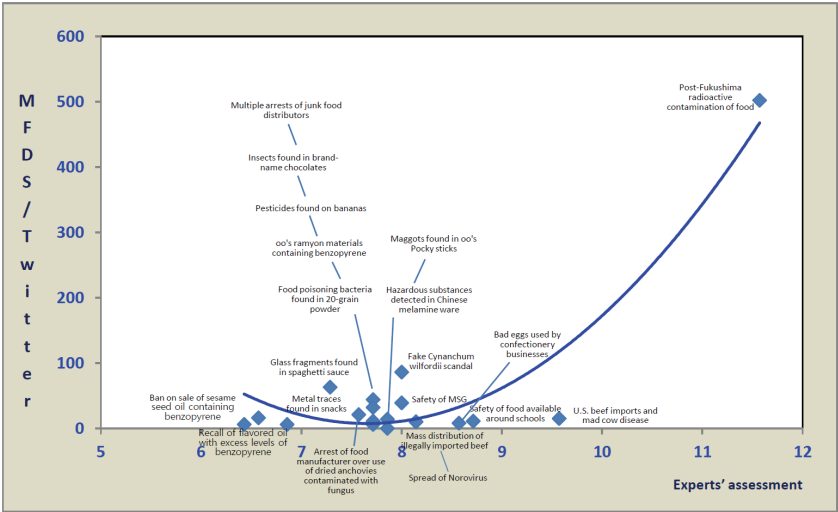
M
F
D
S
/
T
w
i
t
t
e
r

600
500
400
300
200
100
0

5
6
7
8
9
10
11
12

Experts' assessment

Post-Fukushima radioactive contamination of food

Multiple arrests of junk food distributors

Insects found in brand-name chocolates

Pesticides found on bananas

oo's ramyon materials containing benzopyrene

Maggots found in oo's Pocky sticks

Food poisoning bacteria found in 20-grain powder

Hazardous substances detected in Chinese melamine ware

Bad eggs used by confectionery businesses

Glass fragments found in spaghetti sauce

Fake Cynanchum wilfordii scandal

Metal traces found in snacks

Safety of MSG

Ban on sale of sesame seed oil containing benzopyrene

Safety of food available around schools

U.S. beef imports and mad cow disease

Recall of flavored oil with excess levels of benzopyrene

Arrest of food manufacturer over use of dried anchovies contaminated with fungus

Mass distribution of illegally imported beef

Spread of Norovirus